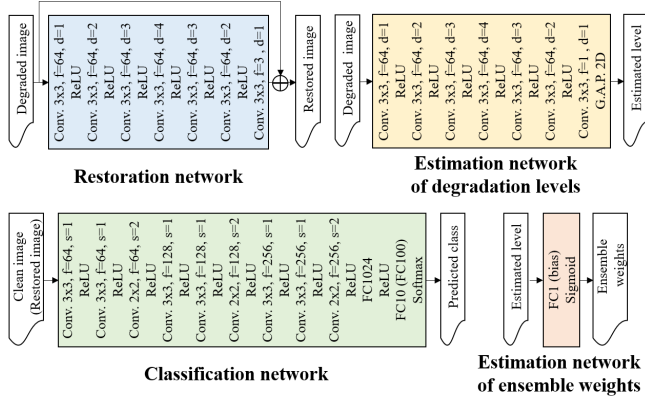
Degraded image

Conv. 3x3, f=64, d=1
ReLU
Conv. 3x3, f=64, d=2
ReLU
Conv. 3x3, f=64, d=3
ReLU
Conv. 3x3, f=64, d=4
ReLU
Conv. 3x3, f=64, d=3
ReLU
Conv. 3x3, f=64, d=2
ReLU
Conv. 3x3, f=3 , d=1

Restored image

Restoration network

Degraded image

Conv. 3x3, f=64, d=1
ReLU
Conv. 3x3, f=64, d=2
ReLU
Conv. 3x3, f=64, d=3
ReLU
Conv. 3x3, f=64, d=4
ReLU
Conv. 3x3, f=64, d=3
ReLU
Conv. 3x3, f=64, d=2
ReLU
Conv. 3x3, f=1 , d=1
G.A.P. 2D

Estimated level

Estimation network of degradation levels

Clean image (Restored image)

Conv. 3x3, f=64, s=1
ReLU
Conv. 3x3, f=64, s=1
ReLU
Conv. 2x2, f=64, s=2
ReLU
Conv. 3x3, f=128, s=1
ReLU
Conv. 3x3, f=128, s=1
ReLU
Conv. 2x2, f=128, s=2
ReLU
Conv. 3x3, f=256, s=1
ReLU
Conv. 3x3, f=256, s=1
ReLU
Conv. 2x2, f=256, s=2
ReLU
FC1024
ReLU
FC10 (FC100)
Softmax

Predicted class

Classification network

Estimated level

FC1 (bias)
Sigmoid

Ensemble weights

Estimation network of ensemble weights